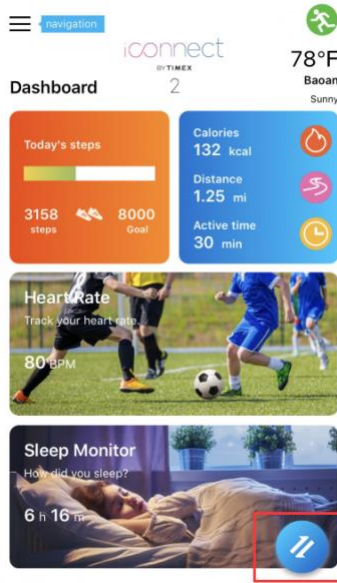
navigation

iconnect
BY TIMEX

2

78°F
Baoan
Sunny

Dashboard

Today's steps

3158 steps

8000 Goal

Calories
132 kcal

Distance
1.25 mi

Active time
30 min

Heart Rate
Track your heart rate.
80 BPM

Sleep Monitor
How did you sleep?
6 h 16 m